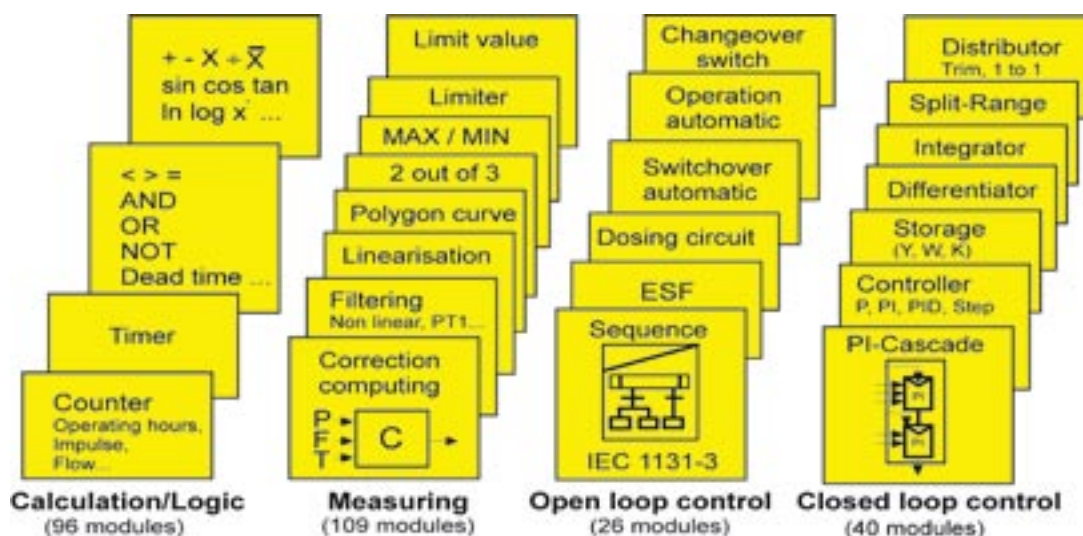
+ - X ÷ $\overline{X}$
sin cos tan
ln log $x^{\cdot}$ ...

< > =
AND
OR
NOT
Dead time ...

Timer

Counter
Operating hours,
Impulse,
Flow...

Calculation/Logic
(96 modules)

Limit value

Limiter

MAX / MIN

2 out of 3

Polygon curve

Linearisation

Filtering
Non linear, PT1...

Correction computing
P
F
T
C

Measuring
(109 modules)

Changeover switch

Operation automatic

Switchover automatic

Dosing circuit

ESF

Sequence

IEC 1131-3

Open loop control
(26 modules)

Distributor
Trim, 1 to 1

Split-Range

Integrator

Differentiator

Storage
(Y, W, K)

Controller
P, PI, PID, Step

PI-Cascade
PI
PI

Closed loop control
(40 modules)